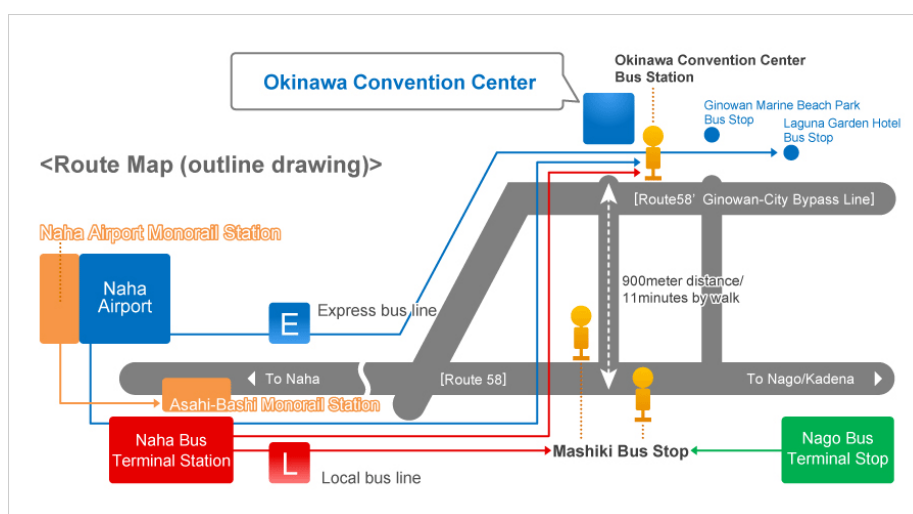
Okinawa Convention Center

Okinawa Convention Center Bus Station

Ginowan Marine Beach Park Bus Stop

Laguna Garden Hotel Bus Stop

<Route Map (outline drawing)>

[Route58' Ginowan-City Bypass Line]

Naha Airport Monorail Station

Naha Airport

900meter distance/ 11minutes by walk

E

Express bus line

◀ To Naha

[Route 58]

To Nago/Kadena ▶

Asahi-Bashi Monorail Station

Naha Bus Terminal Station

L

Local bus line

Mashiki Bus Stop

Nago Bus Terminal Stop